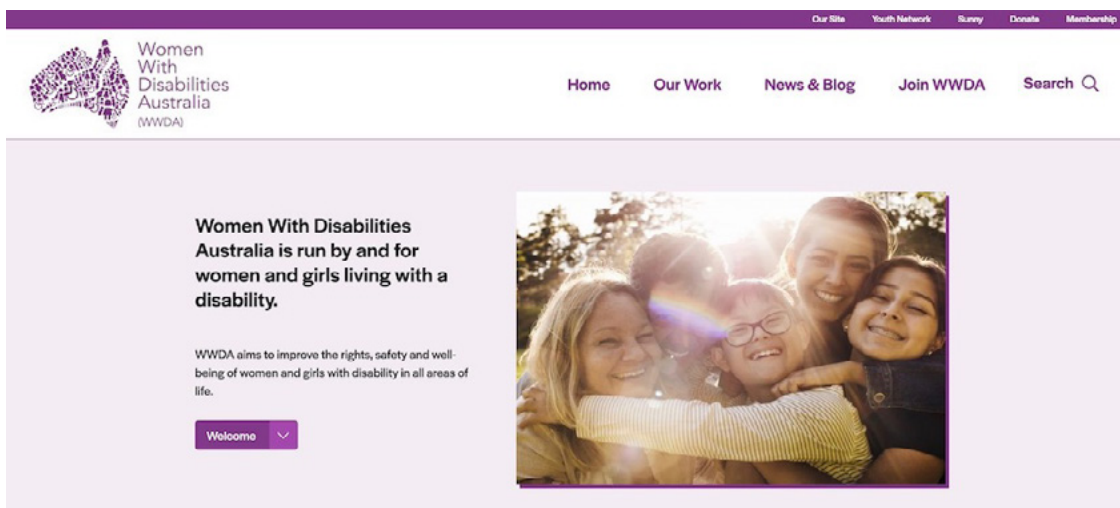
Our Site Youth Network Sunny Donate Membership

Women With Disabilities Australia (WWDA)

Home Our Work News & Blog Join WWDA Search

Women With Disabilities Australia is run by and for women and girls living with a disability.

WWDA aims to improve the rights, safety and wellbeing of women and girls with disability in all areas of life.

Welcome